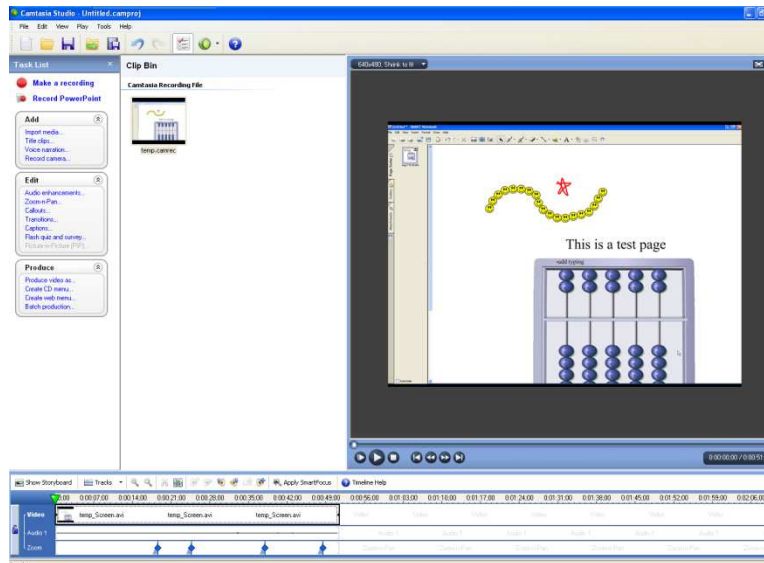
Camtasia Studio - Untitled.camproj

File Edit View Play Tools Help

Task List

Make a recording

Record PowerPoint

Add

Import media...
Title clips...
Voice narration...
Record camera...

Edit

Audio enhancements...
Zoom-n-Pan...
Callouts...
Transitions...
Captions...
Flash quiz and survey...
Picture-in-Picture (PIP)...

Produce

Produce video as...
Create CD menu...
Create web menu...
Batch production...

Clip Bin

Camtasia Recording File

temp.camrec

640x480, Shrink to fit

This is a test page

0:00:00:00 / 0:00:51

Show Storyboard Tracks Apply SmartFocus Timeline Help

0:00 0:00:07.00 0:00:14.00 0:00:21.00 0:00:28.00 0:00:35.00 0:00:42.00 0:00:49.00 0:00:56.00 0:01:03.00 0:01:10.00 0:01:17.00 0:01:24.00 0:01:31.00 0:01:38.00 0:01:45.00 0:01:52.00 0:01:59.00 0:02:06.00

Video temp_Screen.avi temp_Screen.avi temp_Screen.avi

Audio 1

Zoom